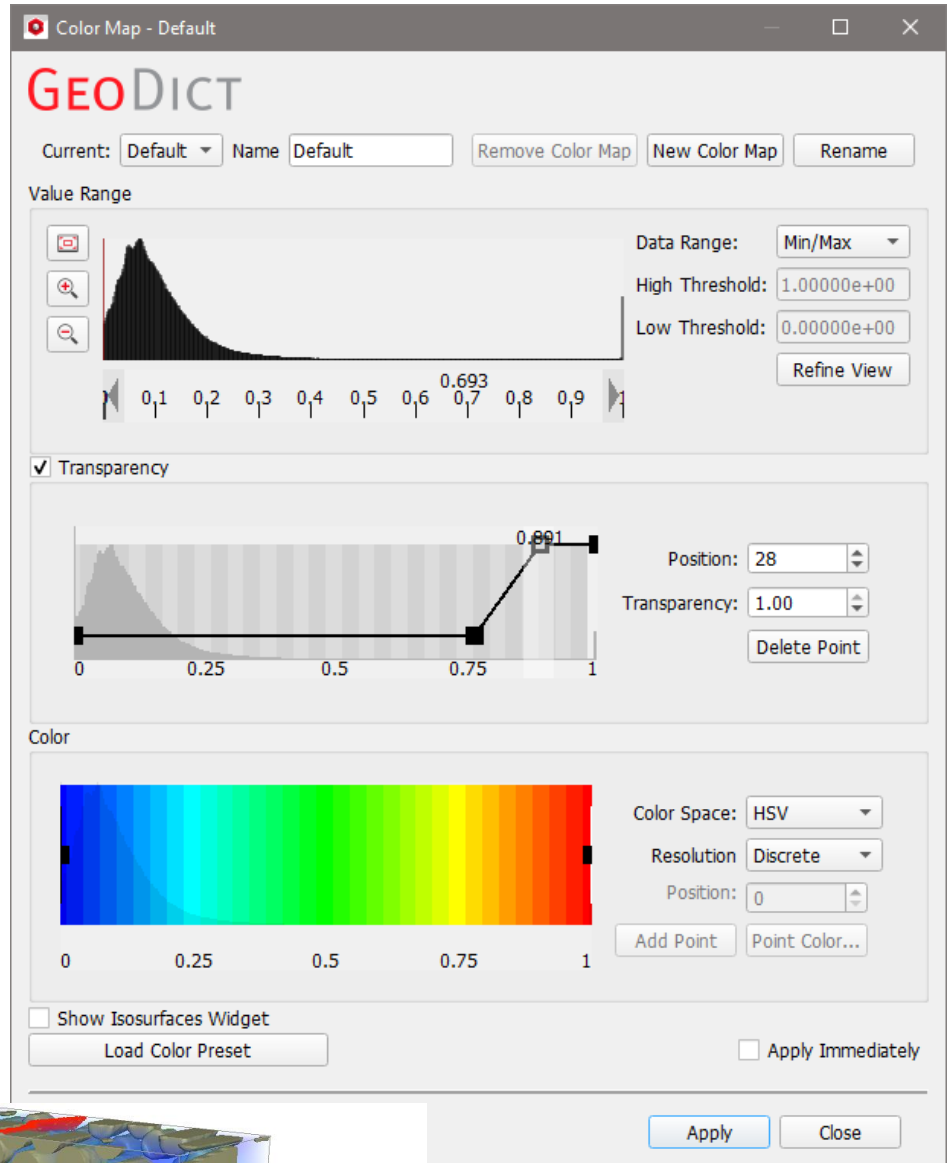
Color Map - Default

GeoDict

Current: Default Name Default Remove Color Map New Color Map Rename

Value Range

Data Range: Min/Max
High Threshold: 1.00000e+00
Low Threshold: 0.00000e+00
Refine View

0.693
0 0.1 0.2 0.3 0.4 0.5 0.6 0.7 0.8 0.9 1

✓ Transparency

0.891
0 0.25 0.5 0.75 1

Position: 28
Transparency: 1.00
Delete Point

Color

0 0.25 0.5 0.75 1

Color Space: HSV
Resolution Discrete
Position: 0
Add Point Point Color...

Show Isosurfaces Widget
Load Color Preset
Apply Immediately

Apply Close